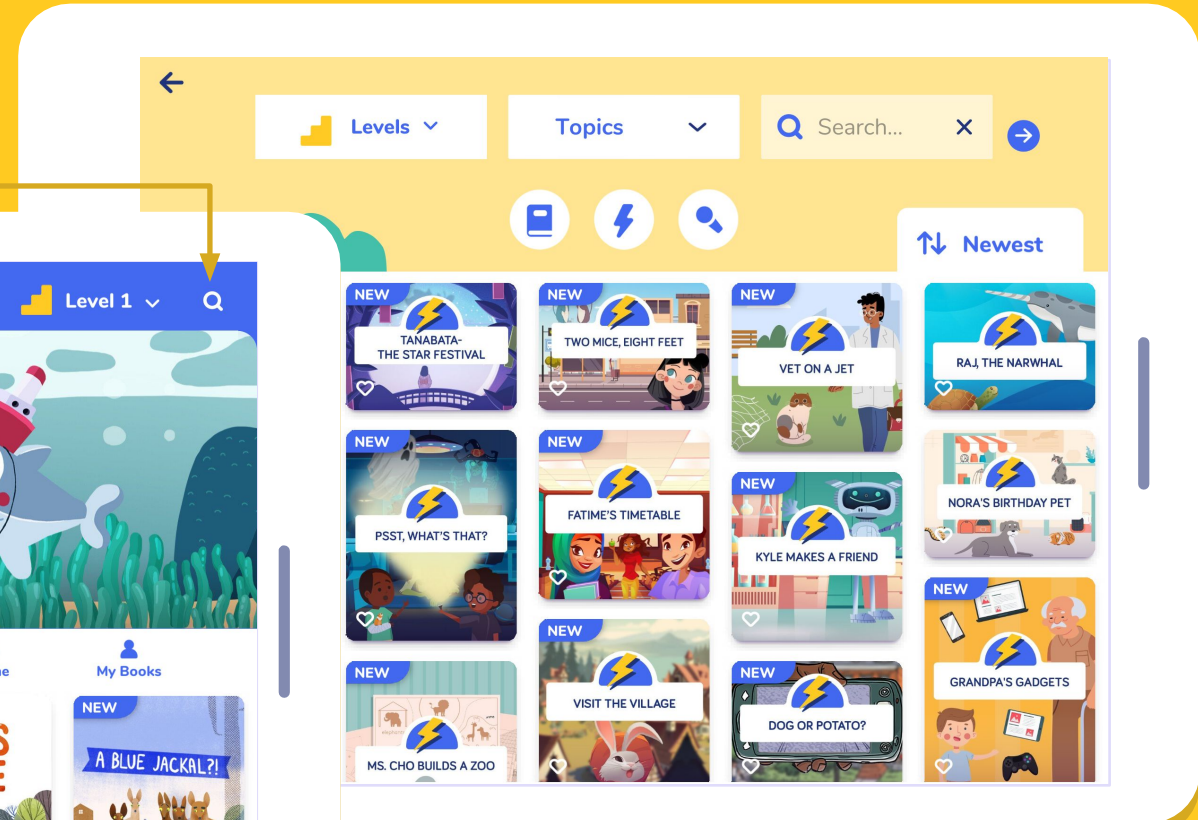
Levels

Topics

Search...

Newest

Level 1

NEW
TANABATA-
THE STAR FESTIVAL

NEW
TWO MICE, EIGHT FEET

NEW
VET ON A JET

RAJ, THE NARWHAL

NEW
PSST, WHAT'S THAT?

NEW
FATIME'S TIMETABLE

NEW
KYLE MAKES A FRIEND

NORA'S BIRTHDAY PET

NEW
GRANDPA'S GADGETS

NEW
VISIT THE VILLAGE

NEW
DOG OR POTATO?

NEW
MS. CHO BUILDS A ZOO

me

My Books

NEW
A BLUE JACKAL?!